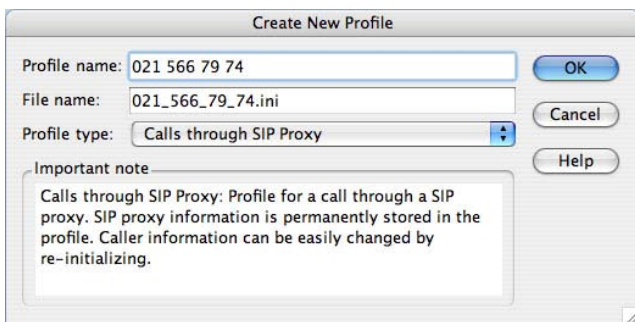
Create New Profile

Profile name: 021 566 79 74

File name: 021_566_79_74.ini

Profile type: Calls through SIP Proxy

OK

Cancel

Help

Important note

Calls through SIP Proxy: Profile for a call through a SIP proxy. SIP proxy information is permanently stored in the profile. Caller information can be easily changed by re-initializing.